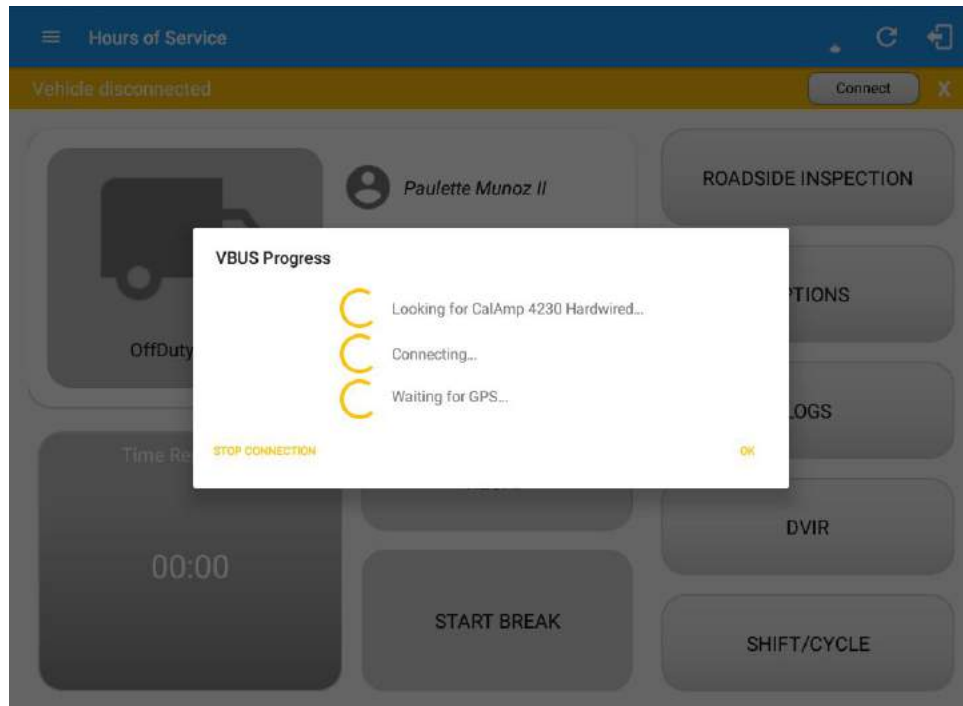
Hours of Service

Vehicle disconnected

Connect

X

Paulette Munoz II

ROADSIDE INSPECTION

VBUS Progress

Looking for CalAmp 4230 Hardwired...

Connecting...

Waiting for GPS...

STOP CONNECTION

OK

TIONS

OffDuty

OGS

Time Re

DVIR

00:00

START BREAK

SHIFT/CYCLE